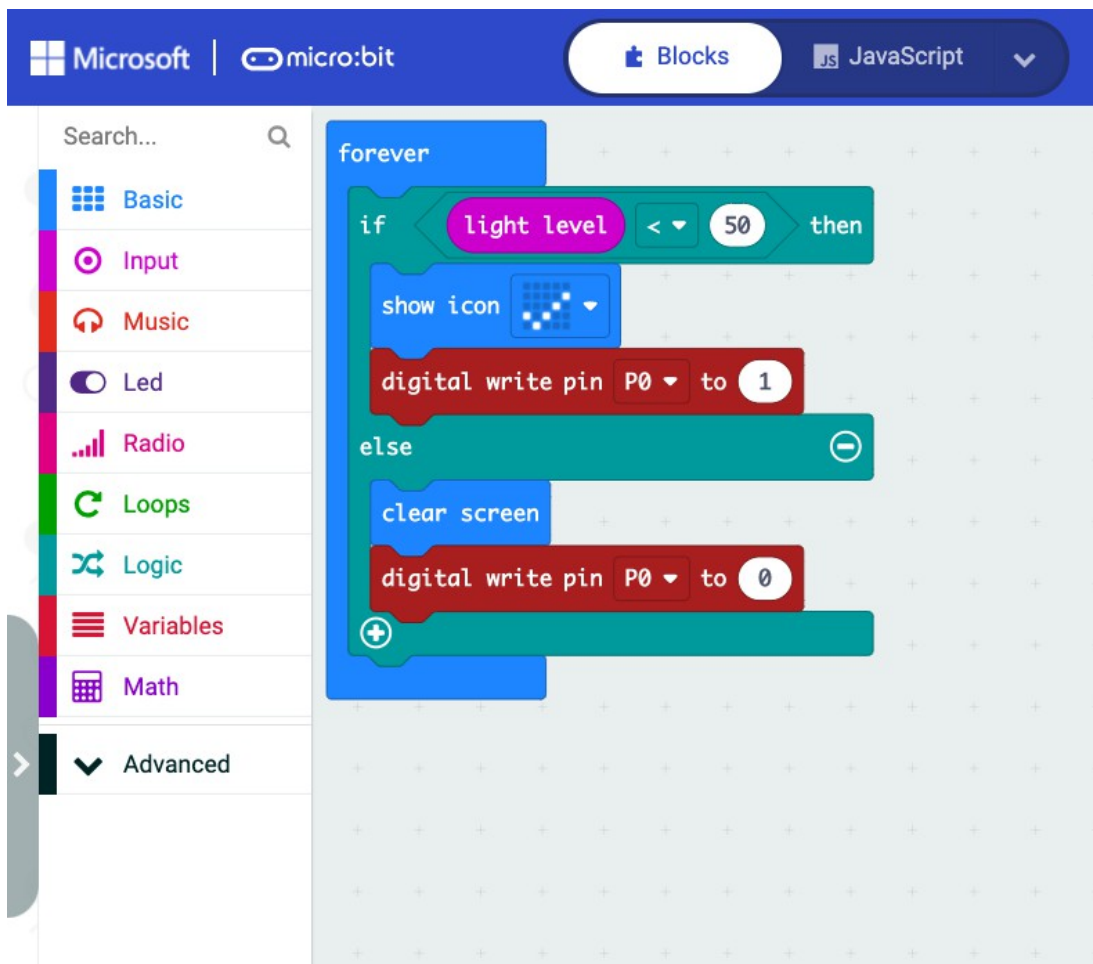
Microsoft | micro:bit

Blocks

JavaScript

Search...

Basic

Input

Music

Led

Radio

Loops

Logic

Variables

Math

Advanced

forever

if light level < 50 then

show icon

digital write pin P0 to 1

else

clear screen

digital write pin P0 to 0